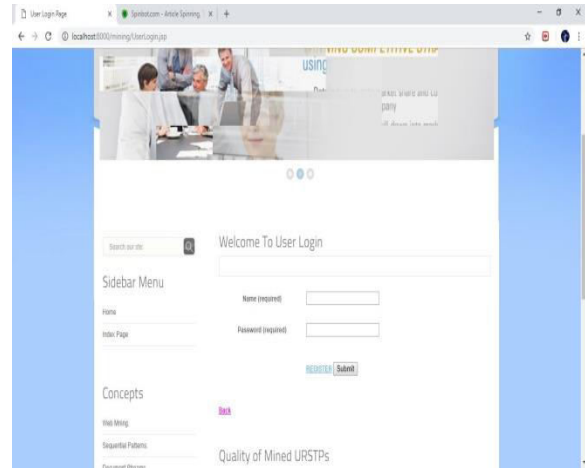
User Login Page
Spinbot.com - Article Spinning
localhost:8000/mining/UserLogin.jsp

using

pany

Search our site

Sidebar Menu

Home

Index Page

Concepts

Web Mining

Sequential Patterns

Welcome To User Login

Name (required)

Password (required)

REGISTER Submit

Back

Quality of Mined URSTPs